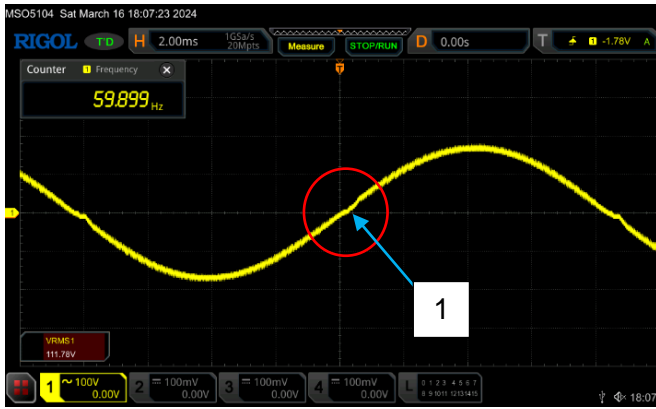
MSO5104 Sat March 16 18:07:23 2024

RIGOL TD H 2.00ms 1GSa/s 20Mpts Measure STOP/RUN D 0.00s T 1 -1.78V A

Counter 1 Frequency ✕

59.899 Hz

T

1

1

VRMS1
111.78V

1 ~ 100V 0.00V
2 ═ 100mV 0.00V
3 ═ 100mV 0.00V
4 ═ 100mV 0.00V
L 0 1 2 3 4 5 6 7 8 9 10 11 12 13 14 15

18:07